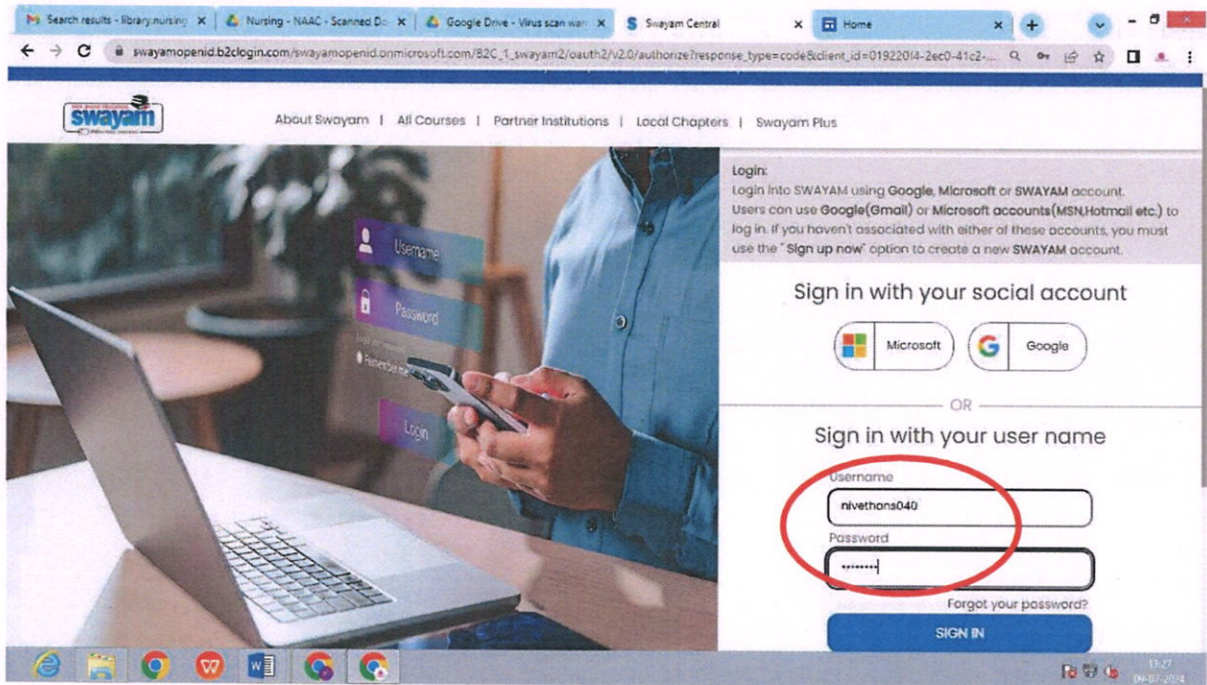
Search results - library.nursing | Nursing - NAAC - Scanned Do | Google Drive - Virus scan warn | Swayam Central | Home

swayamopenid.b2clogin.com/swayamopenid.onmicrosoft.com/B2C_1_swayam2/oauth2/v2.0/authorize?response_type=code&client_id=019220l4-2ec0-41c2-...

swayam

About Swayam | All Courses | Partner Institutions | Local Chapters | Swayam Plus

Username
Password
Remember me
Login

Login:
Login into SWAYAM using Google, Microsoft or SWAYAM account.
Users can use Google(Gmail) or Microsoft accounts(MSN,Hotmail etc.) to log in. If you haven't associated with either of these accounts, you must use the "Sign up now" option to create a new SWAYAM account.

Sign in with your social account

Microsoft Google

OR

Sign in with your user name

Username
nivethans040
Password
••••••••
Forgot your password?
SIGN IN

13:27
09-07-2024